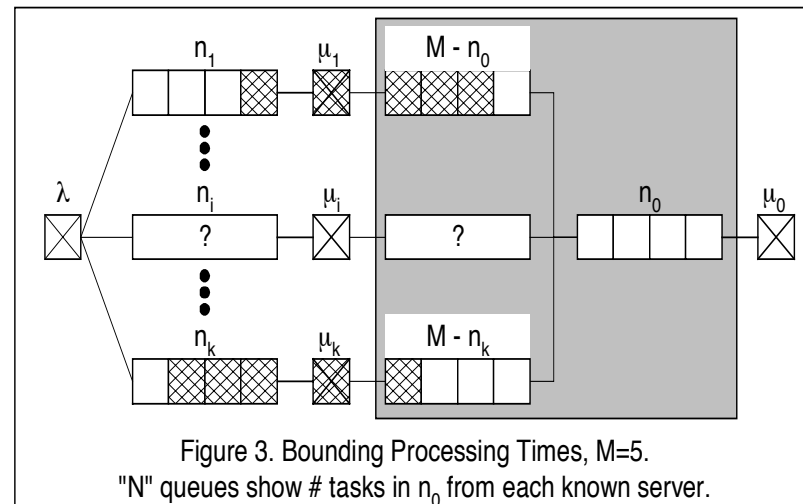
$n_1$

$\mu_1$

$M - n_0$

$\lambda$

$n_i$

?

$\mu_i$

?

$n_0$

$\mu_0$

$n_k$

$\mu_k$

$M - n_k$

Figure 3. Bounding Processing Times, M=5.
"N" queues show # tasks in $n_0$ from each known server.